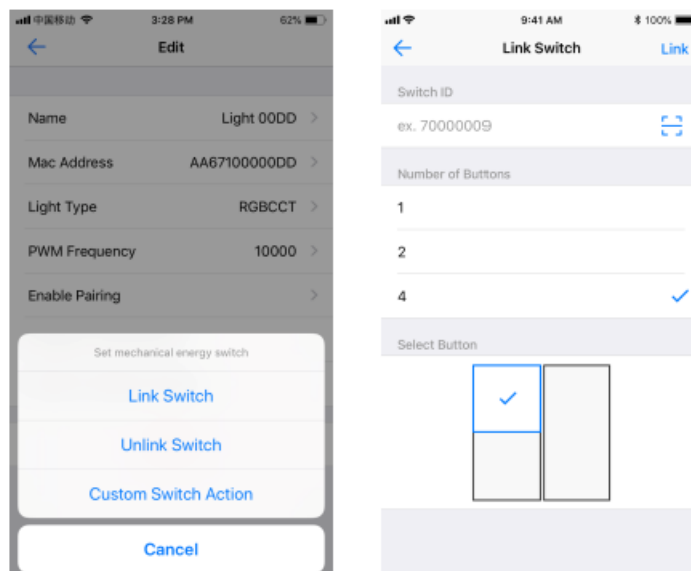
中国移动 3:28 PM 62%

Edit

Name Light 00DD

Mac Address AA67100000DD

Light Type RGBCCT

PWM Frequency 10000

Enable Pairing

Set mechanical energy switch

Link Switch

Unlink Switch

Custom Switch Action

Cancel

9:41 AM 100%

Link Switch Link

Switch ID

ex. 70000009

Number of Buttons

1

2

4

Select Button